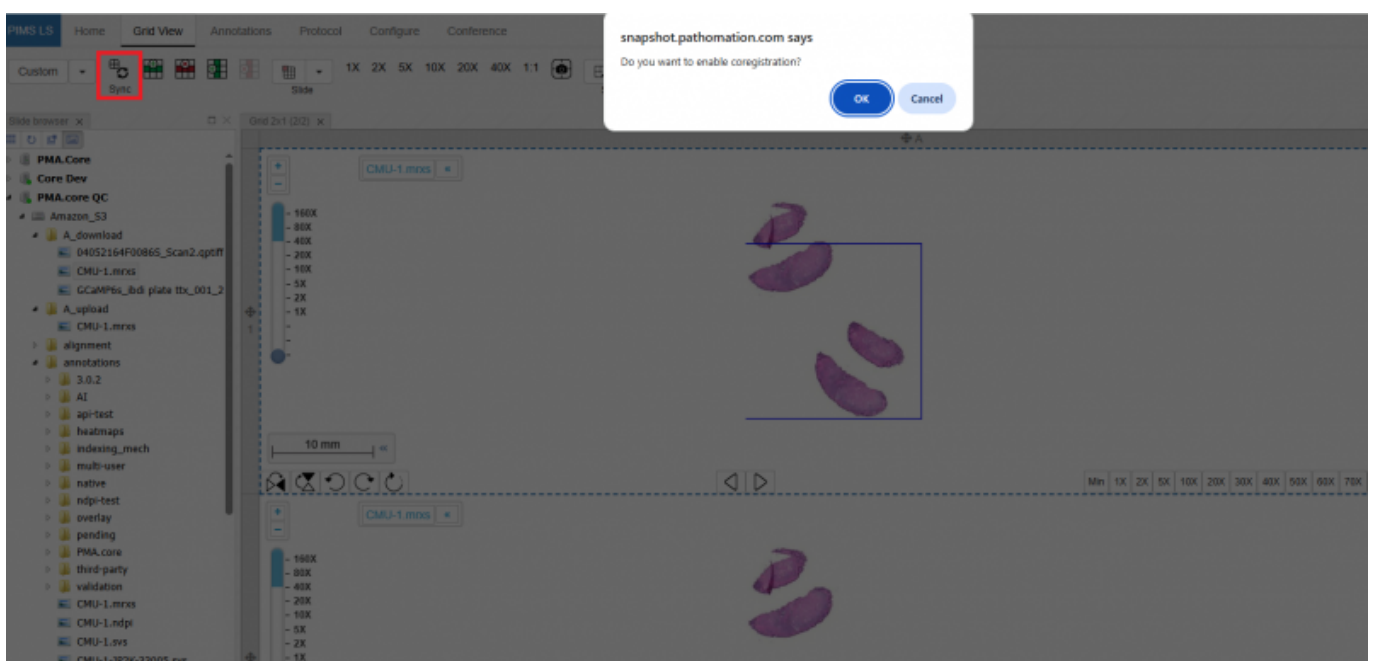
PIMS LS Home Grid View Annotations Protocol Configure Conference

Custom Sync Slide 1X 2X 5X 10X 20X 40X 1:1

snapshot.pathomation.com says
Do you want to enable coregistration?
OK Cancel

Slide browser
Grid 2x1 (2/2)

PMA.Core
Core Dev
PMA.core QC
Amazon_S3
A_download
04052164F00865_Scan2.qptiff
CMU-1.mrxs
GCaMP6s_ibdi plate ttx_001_2
A_upload
CMU-1.mrxs
alignment
annotations
3.0.2
AI
api-test
heatmaps
indexing_mech
multi-user
native
ndpi-test
overlay
pending
PMA.core
third-party
validation
CMU-1.mrxs
CMU-1.ndpi
CMU-1.svs
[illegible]

CMU-1.mrxs
160X
80X
40X
20X
10X
5X
2X
1X
10 mm
Min 1X 2X 5X 10X 20X 30X 40X 50X 60X 70X

CMU-1.mrxs
160X
80X
40X
20X
10X
5X
2X
1X